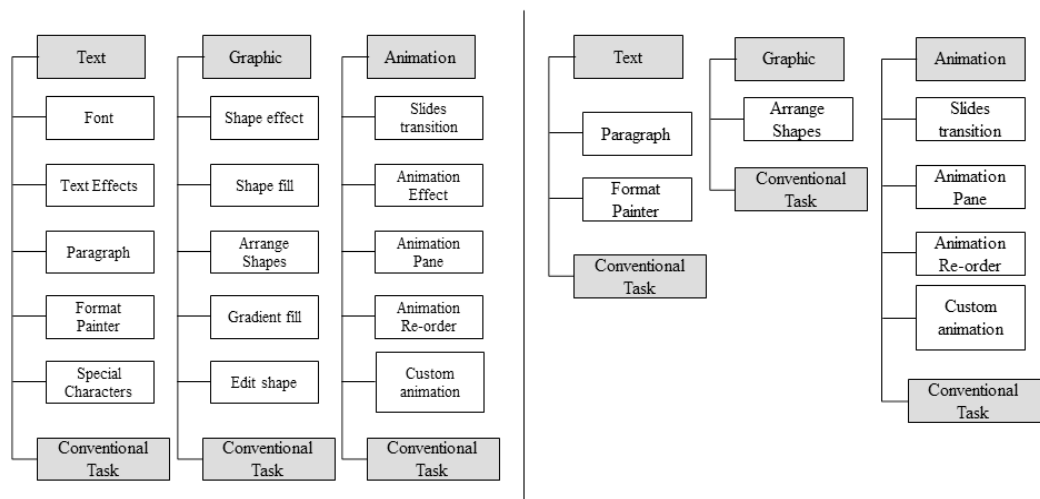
Text
Font
Text Effects
Paragraph
Format Painter
Special Characters
Conventional Task

Graphic
Shape effect
Shape fill
Arrange Shapes
Gradient fill
Edit shape
Conventional Task

Animation
Slides transition
Animation Effect
Animation Pane
Animation Re-order
Custom animation
Conventional Task

Text
Paragraph
Format Painter
Conventional Task

Graphic
Arrange Shapes
Conventional Task

Animation
Slides transition
Animation Pane
Animation Re-order
Custom animation
Conventional Task